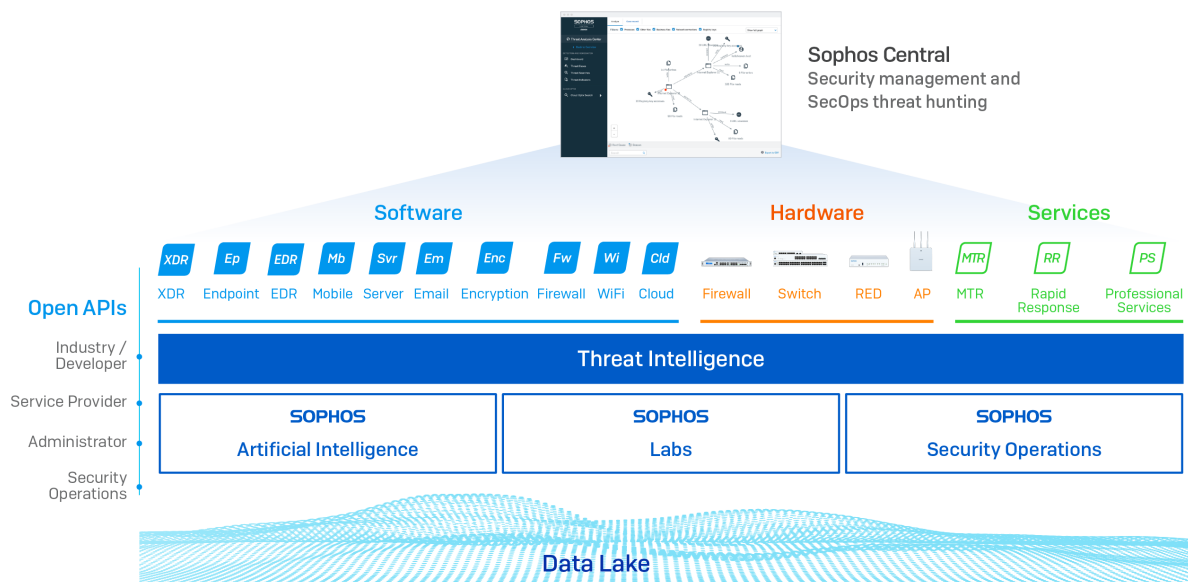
Sophos Central
Security management and SecOps threat hunting

Software

XDR XDR
Ep Endpoint
EDR EDR
Mb Mobile
Svr Server
Em Email
Enc Encryption
Fw Firewall
Wi WiFi
Cld Cloud

Hardware

Firewall
Switch
RED
AP

Services

MTR MTR
RR Rapid Response
PS Professional Services

Open APIs

Industry / Developer
Service Provider
Administrator
Security Operations

Threat Intelligence

SOPHOS
Artificial Intelligence

SOPHOS
Labs

SOPHOS
Security Operations

Data Lake